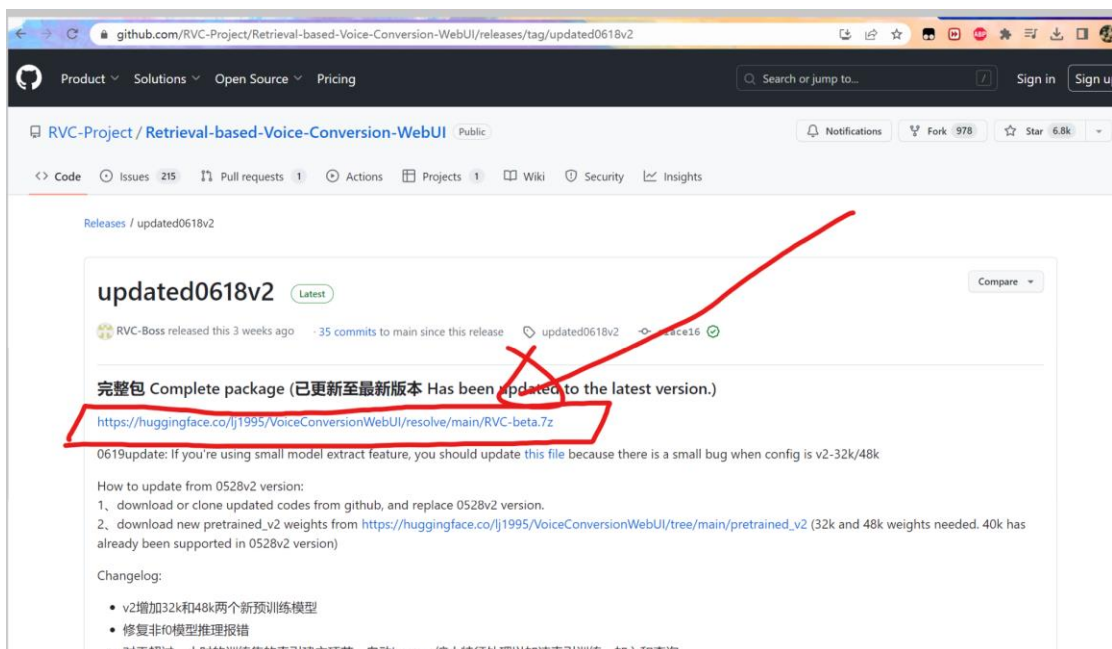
github.com/RVC-Project/Retrieval-based-Voice-Conversion-WebUI/releases/tag/updated0618v2

Product Solutions Open Source Pricing

Search or jump to... /

Sign in Sign up

RVC-Project / Retrieval-based-Voice-Conversion-WebUI Public

Notifications Fork 978 Star 6.8k

Code Issues 215 Pull requests 1 Actions Projects 1 Wiki Security Insights

Releases / updated0618v2

updated0618v2 Latest

Compare

RVC-Boss released this 3 weeks ago · 35 commits to main since this release updated0618v2 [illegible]ce16

完整包 Complete package (已更新至最新版本 Has been updated to the latest version.)

https://huggingface.co/lj1995/VoiceConversionWebUI/resolve/main/RVC-beta.7z

0619update: If you're using small model extract feature, you should update this file because there is a small bug when config is v2-32k/48k

How to update from 0528v2 version:
1、download or clone updated codes from github, and replace 0528v2 version.
2、download new pretrained_v2 weights from https://huggingface.co/lj1995/VoiceConversionWebUI/tree/main/pretrained_v2 (32k and 48k weights needed. 40k has already been supported in 0528v2 version)

Changelog:

• v2增加32k和48k两个新预训练模型
• 修复非f0模型推理报错
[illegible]